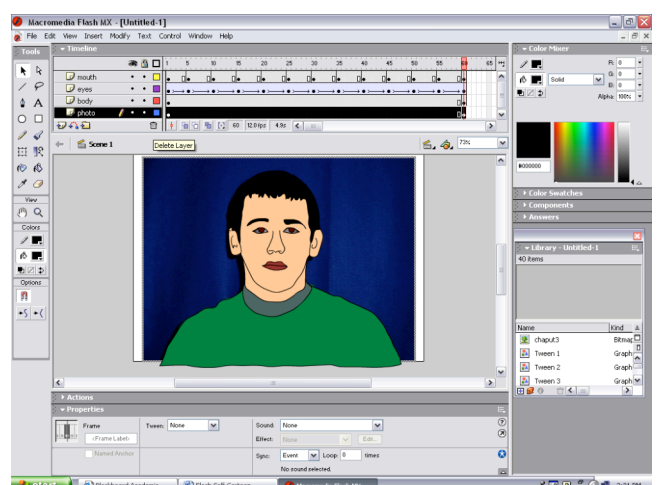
Macromedia Flash MX - [Untitled-1]

File Edit View Insert Modify Text Control Window Help

Tools

Timeline

mouth
eyes
body
photo

1 5 10 15 20 25 30 35 40 45 50 55 60 65

60 12.0 fps 4.9s

Delete Layer

Scene 1

73%

View

Colors

Options

Color Mixer

R: 0
G: 0
B: 0
Solid
Alpha: 100%

#000000

Color Swatches
Components
Answers

Library - Untitled-1
40 items

| Name | Kind |
|---|---|
| chaput3 | Bitmap |
| Tween 1 | Graph |
| Tween 2 | Graph |
| Tween 3 | Graph |

Actions
Properties

Frame
<Frame Label>
Named Anchor
Tween: None
Sound: None
Effect: None
Edit...
Sync: Event
Loop: 0
times
No sound selected.